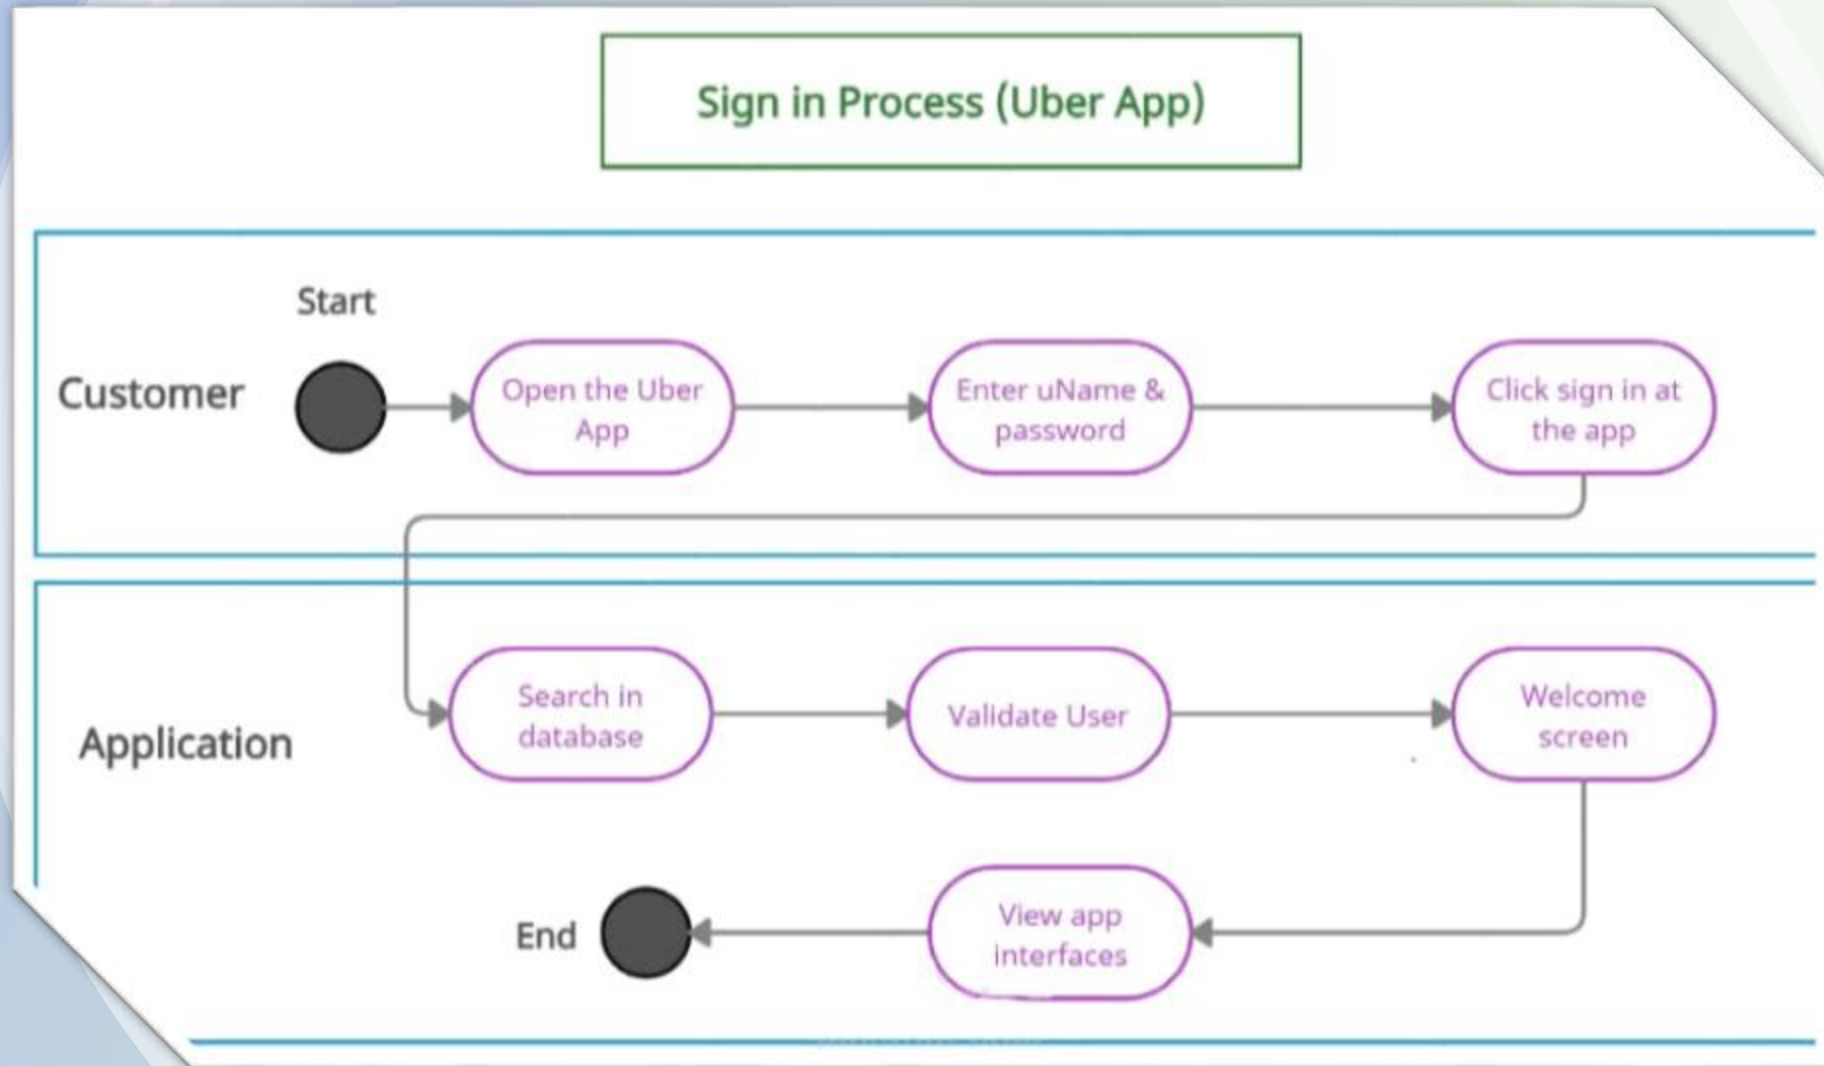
Sign in Process (Uber App)

Customer

Start

Open the Uber App

Enter uName & password

Click sign in at the app

Application

Search in database

Validate User

Welcome screen

End

View app interfaces